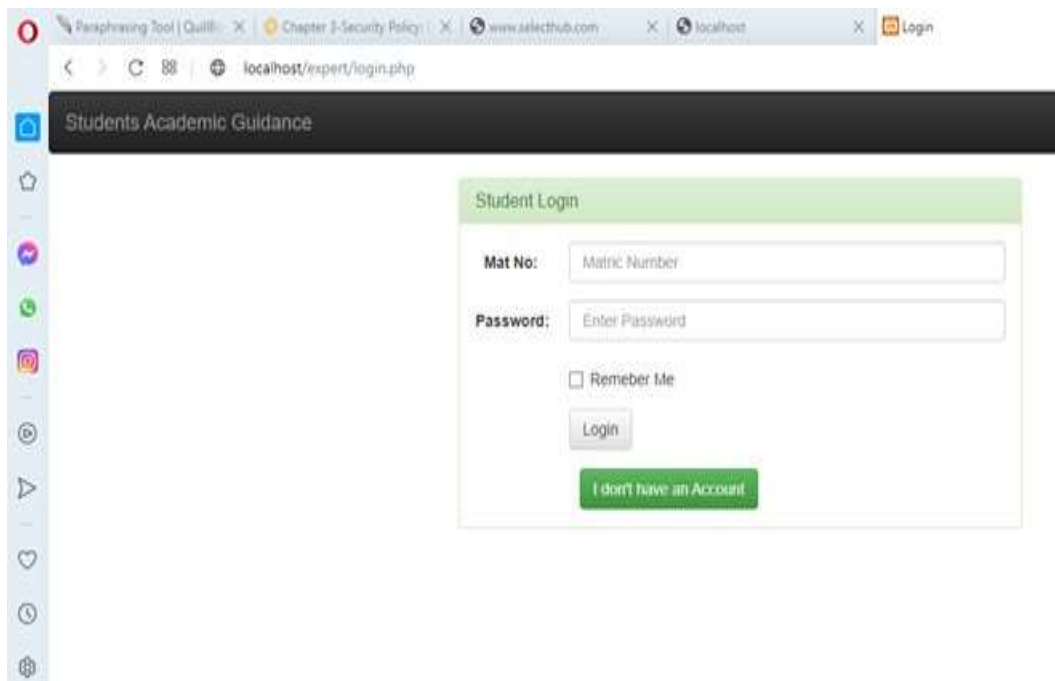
Paraphrasing Tool | QuillB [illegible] × | Chapter 3-Security Policy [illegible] × | www.selecthub.com × | localhost × | Login

localhost/expert/login.php

Students Academic Guidance

Student Login

Mat No: Matric Number

Password: Enter Password

Remeber Me

Login

I don't have an Account